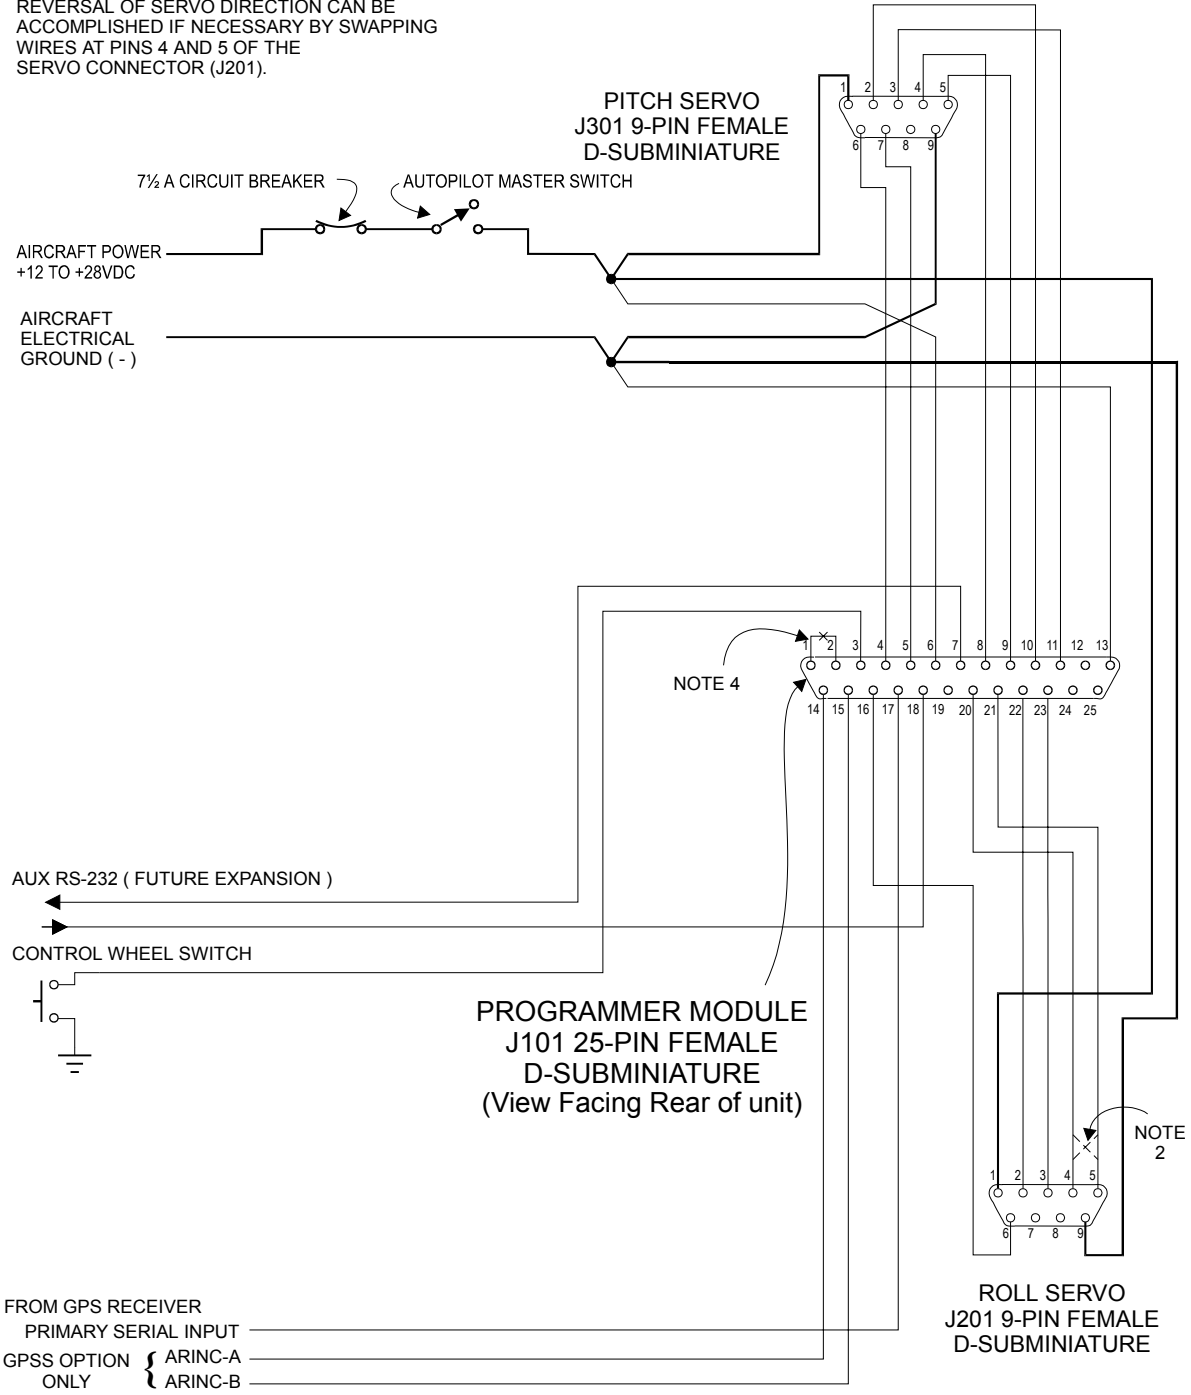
REVERSAL OF SERVO DIRECTION CAN BE ACCOMPLISHED IF NECESSARY BY SWAPPING WIRES AT PINS 4 AND 5 OF THE SERVO CONNECTOR (J201).

PITCH SERVO
J301 9-PIN FEMALE
D-SUBMINIATURE

1 2 3 4 5
6 7 8 9

7½ A CIRCUIT BREAKER

AUTOPILOT MASTER SWITCH

AIRCRAFT POWER
+12 TO +28VDC

AIRCRAFT
ELECTRICAL
GROUND ( - )

NOTE 4

1 2 3 4 5 6 7 8 9 10 11 12 13
14 15 16 17 18 19 20 21 22 23 24 25

AUX RS-232 ( FUTURE EXPANSION )

CONTROL WHEEL SWITCH

PROGRAMMER MODULE
J101 25-PIN FEMALE
D-SUBMINIATURE
(View Facing Rear of unit)

NOTE
2

1 2 3 4 5
6 7 8 9

ROLL SERVO
J201 9-PIN FEMALE
D-SUBMINIATURE

FROM GPS RECEIVER
PRIMARY SERIAL INPUT
GPSS OPTION ONLY { ARINC-A
ARINC-B